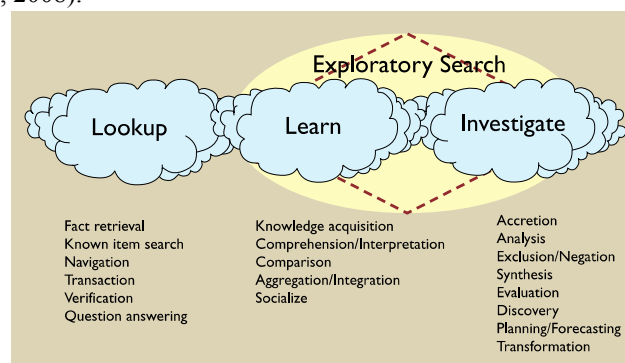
, 2006).

Exploratory Search

Lookup

Learn

Investigate

Fact retrieval
Known item search
Navigation
Transaction
Verification
Question answering

Knowledge acquisition
Comprehension/Interpretation
Comparison
Aggregation/Integration
Socialize

Accretion
Analysis
Exclusion/Negation
Synthesis
Evaluation
Discovery
Planning/Forecasting
Transformation